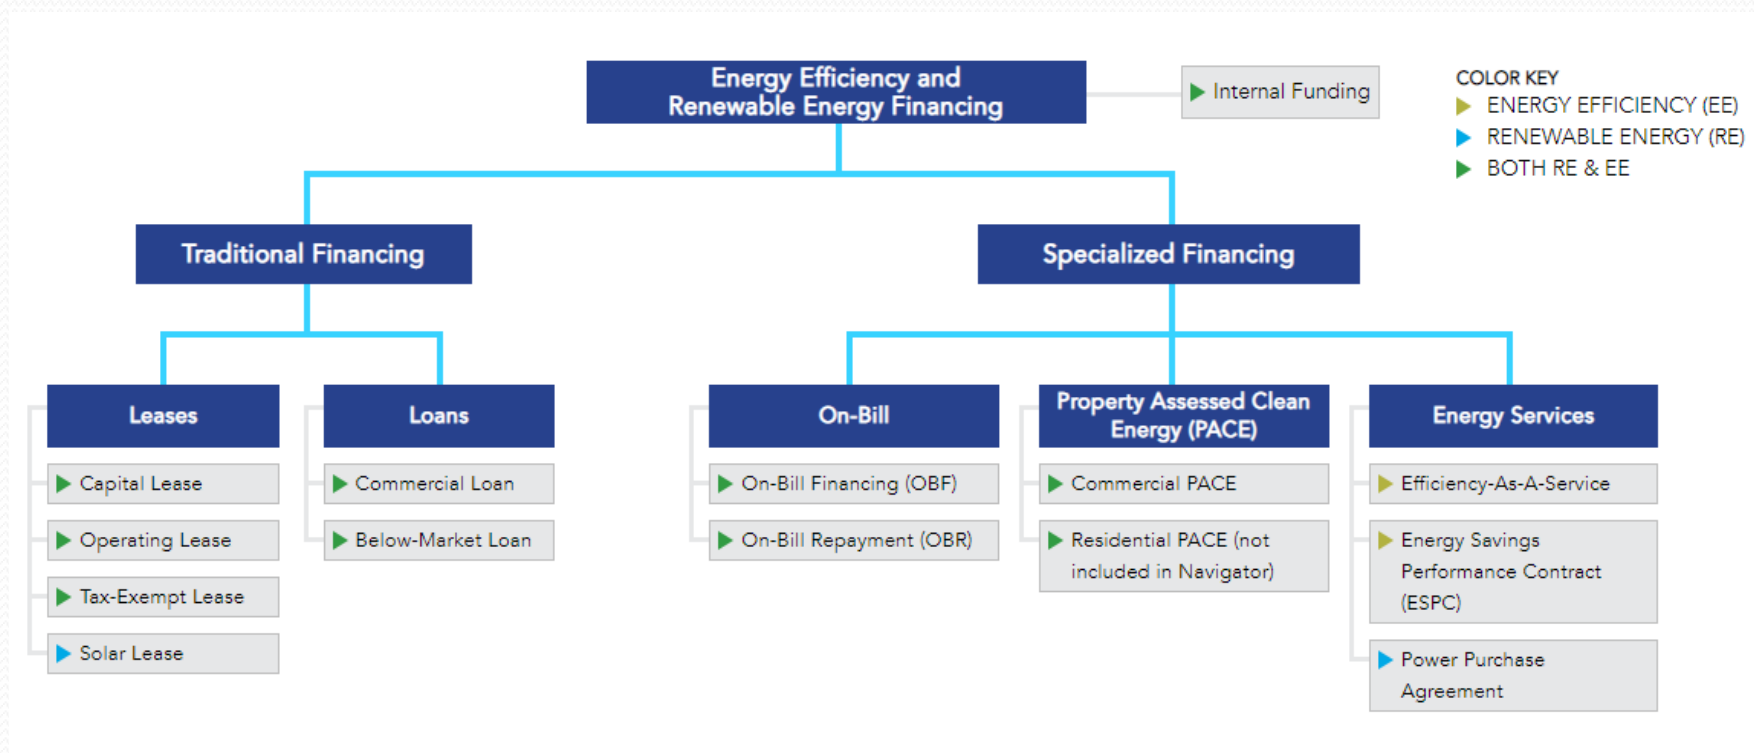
Energy Efficiency and Renewable Energy Financing

Internal Funding

COLOR KEY
ENERGY EFFICIENCY (EE)
RENEWABLE ENERGY (RE)
BOTH RE & EE

Traditional Financing

Specialized Financing

Leases
Capital Lease
Operating Lease
Tax-Exempt Lease
Solar Lease

Loans
Commercial Loan
Below-Market Loan

On-Bill
On-Bill Financing (OBF)
On-Bill Repayment (OBR)

Property Assessed Clean Energy (PACE)
Commercial PACE
Residential PACE (not included in Navigator)

Energy Services
Efficiency-As-A-Service
Energy Savings Performance Contract (ESPC)
Power Purchase Agreement